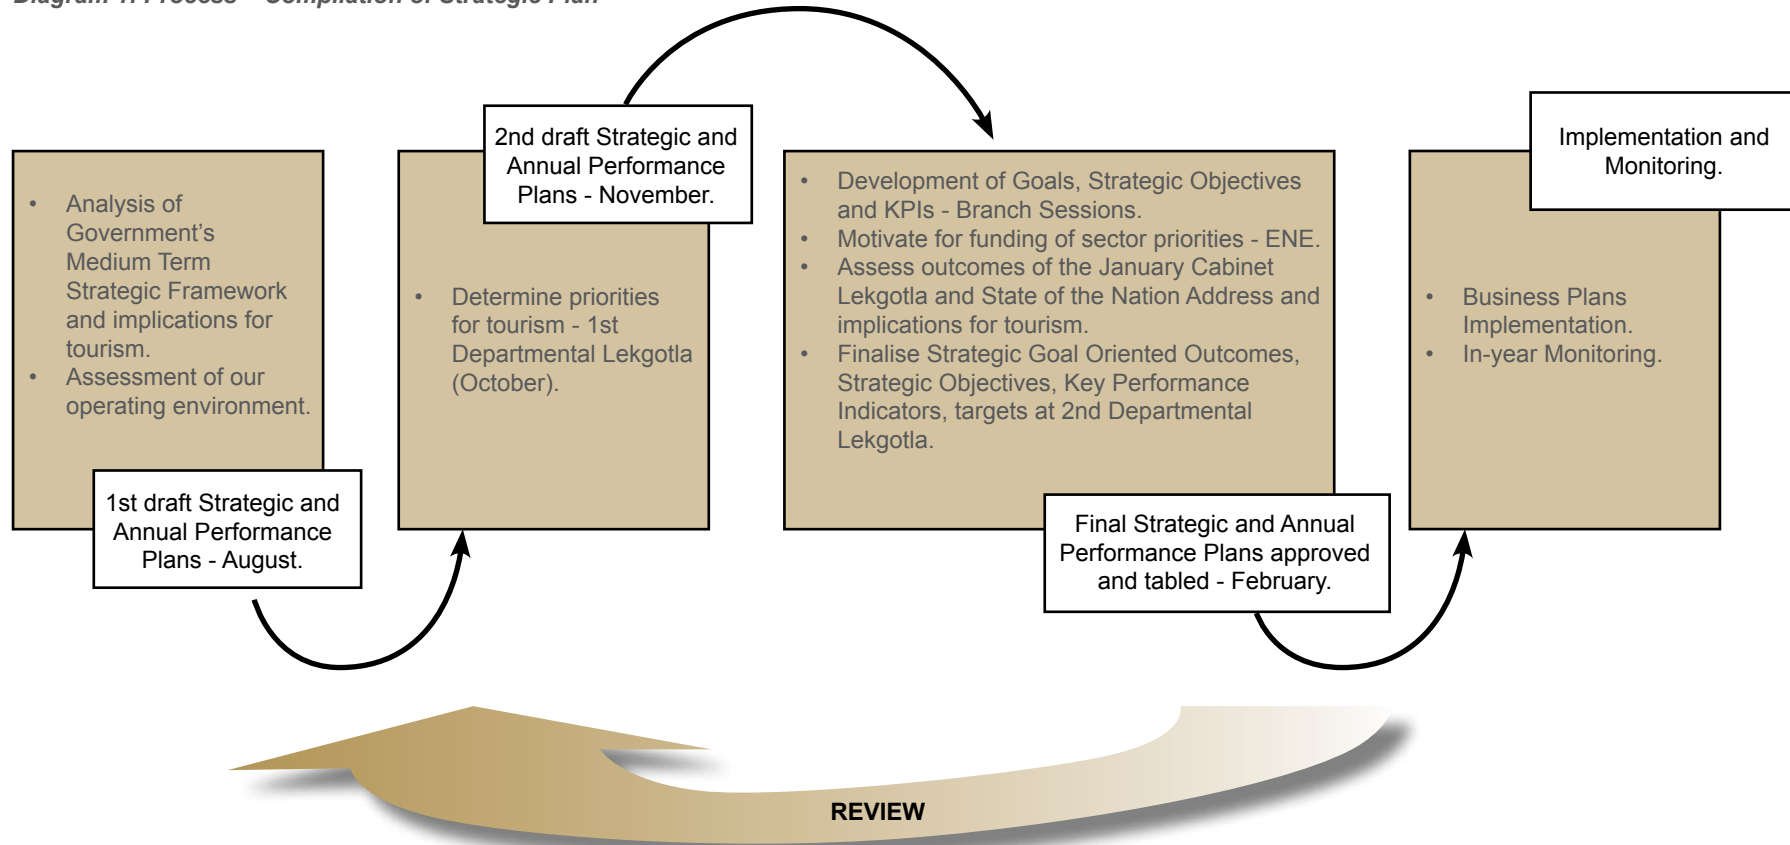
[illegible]

- Analysis of Government’s Medium Term Strategic Framework and implications for tourism.
- Assessment of our operating environment.

1st draft Strategic and Annual Performance Plans - August.

2nd draft Strategic and Annual Performance Plans - November.

- Determine priorities for tourism - 1st Departmental Lekgotla (October).

- Development of Goals, Strategic Objectives and KPIs - Branch Sessions.
- Motivate for funding of sector priorities - ENE.
- Assess outcomes of the January Cabinet Lekgotla and State of the Nation Address and implications for tourism.
- Finalise Strategic Goal Oriented Outcomes, Strategic Objectives, Key Performance Indicators, targets at 2nd Departmental Lekgotla.

Final Strategic and Annual Performance Plans approved and tabled - February.

Implementation and Monitoring.

- Business Plans Implementation.
- In-year Monitoring.

REVIEW